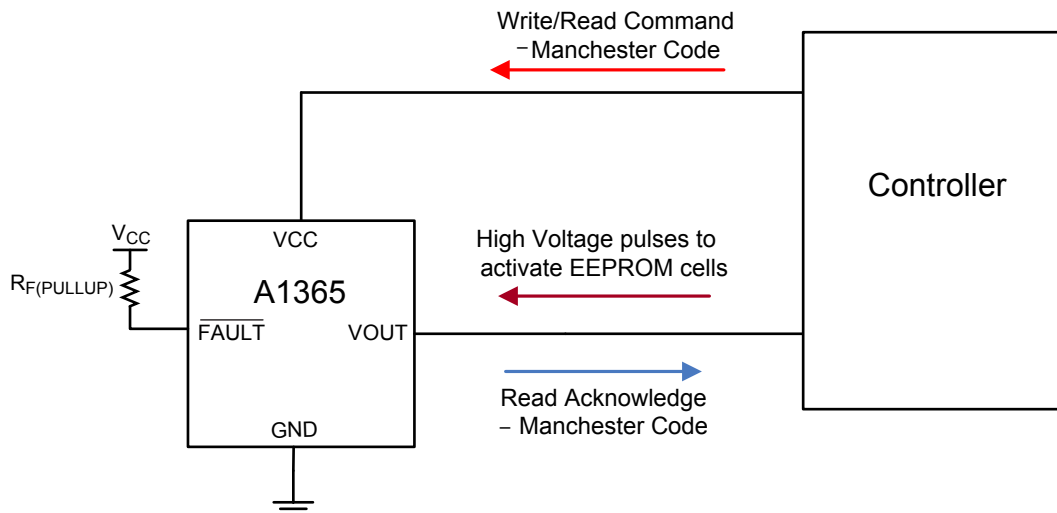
Write/Read Command
– Manchester Code

Controller

$V_{CC}$

$R_{F(PULLUP)}$

VCC

A1365

$\overline{FAULT}$

VOUT

GND

High Voltage pulses to activate EEPROM cells

Read Acknowledge
– Manchester Code